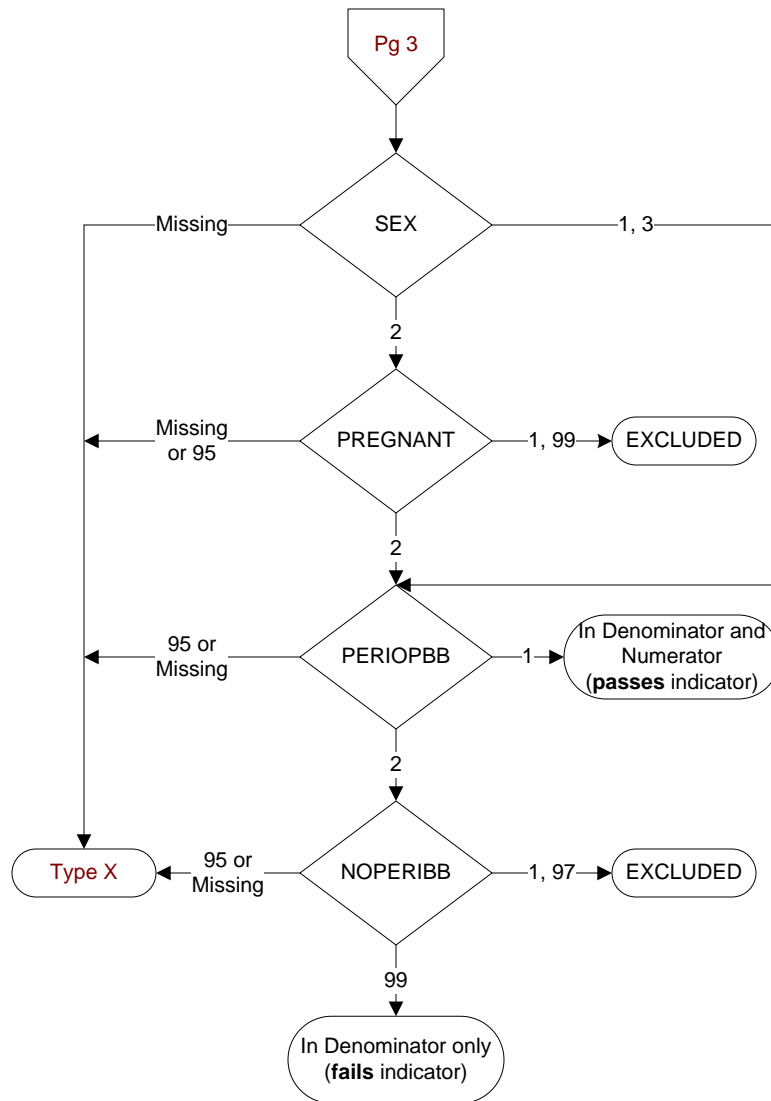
Pg 3

SEX

Missing

1, 3

2

PREGNANT

Missing or 95

1, 99

EXCLUDED

2

PERIOPBB

95 or Missing

1

In Denominator and Numerator (**passes** indicator)

2

NOPERIBB

Type X

95 or Missing

1, 97

EXCLUDED

99

In Denominator only (**fails** indicator)